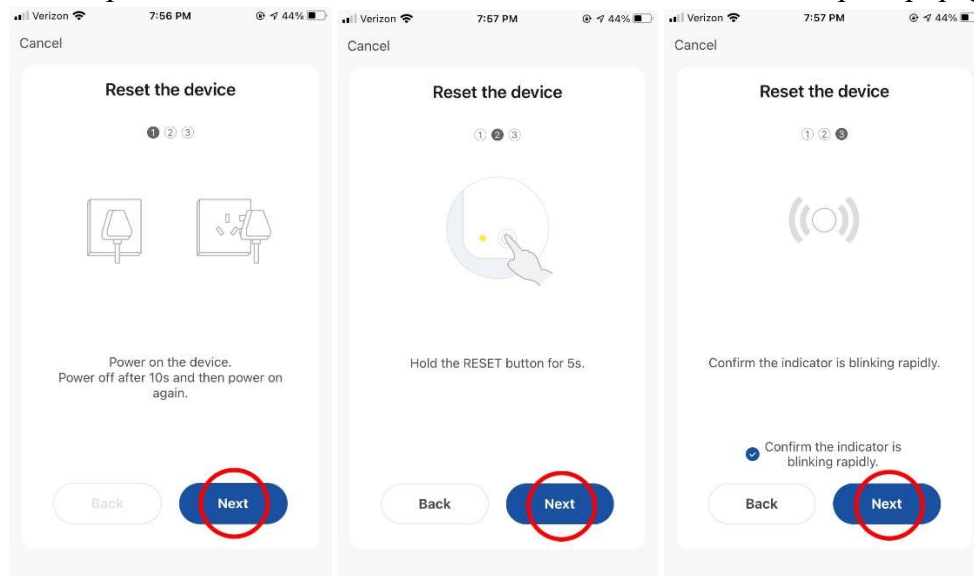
Verizon 7:56 PM 44%

Cancel

Reset the device

1 2 3

Power on the device.
Power off after 10s and then power on again.

Back

Next

Verizon 7:57 PM 44%

Cancel

Reset the device

1 2 3

Hold the RESET button for 5s.

Back

Next

Verizon 7:57 PM 44%

Cancel

Reset the device

1 2 3

Confirm the indicator is blinking rapidly.

Confirm the indicator is blinking rapidly.

Back

Next